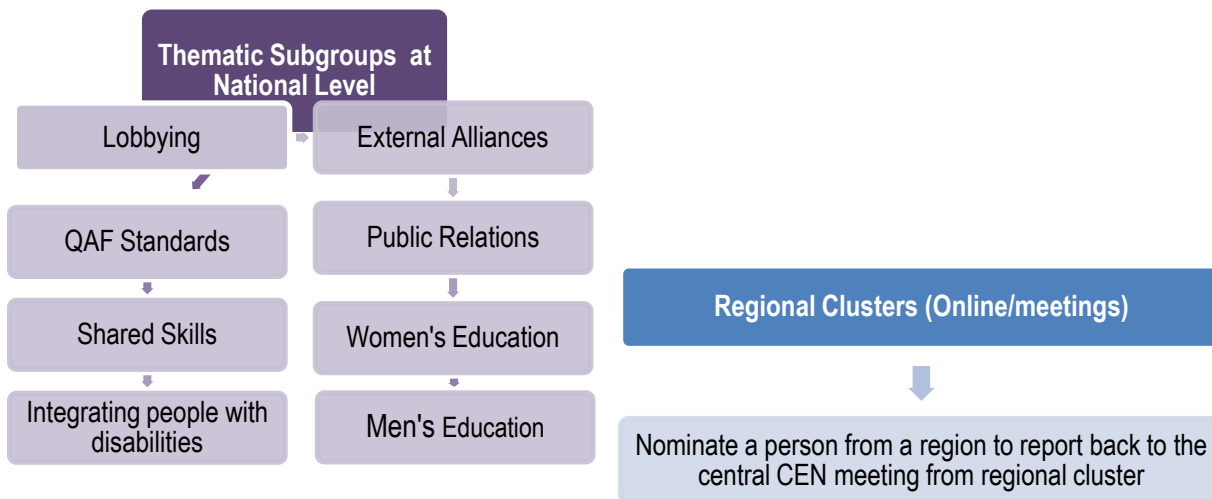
Thematic Subgroups at National Level

Lobbying

QAF Standards

Shared Skills

Integrating people with disabilities

External Alliances

Public Relations

Women's Education

Men's Education

Regional Clusters (Online/meetings)

Nominate a person from a region to report back to the central CEN meeting from regional cluster